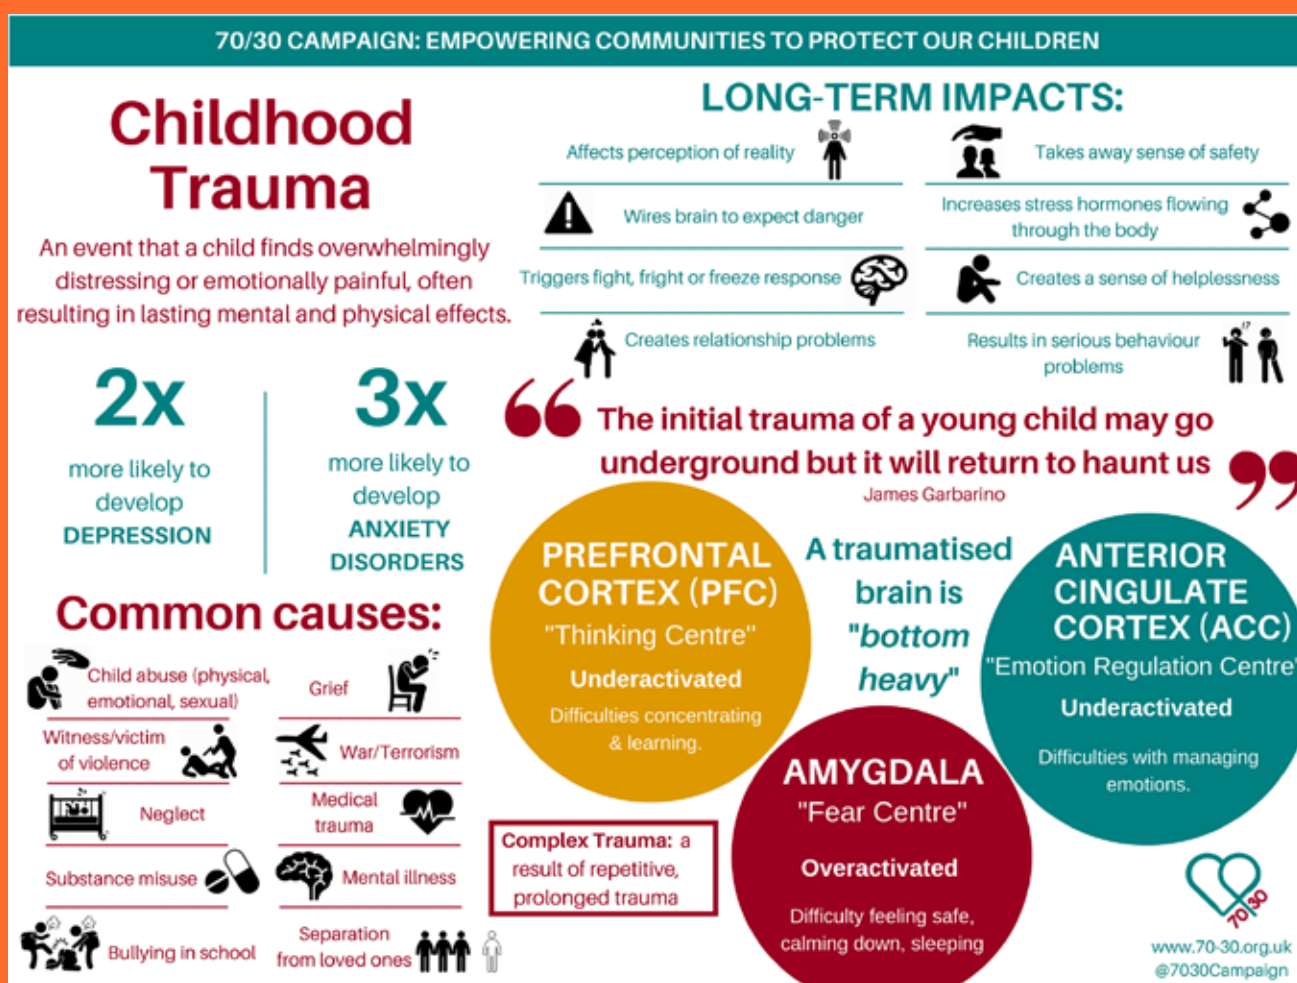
70/30 CAMPAIGN: EMPOWERING COMMUNITIES TO PROTECT OUR CHILDREN

Childhood Trauma

An event that a child finds overwhelmingly distressing or emotionally painful, often resulting in lasting mental and physical effects.

2x
more likely to develop
DEPRESSION

3x
more likely to develop
ANXIETY DISORDERS

Common causes:

Child abuse (physical, emotional, sexual)

Grief

Witness/victim of violence

War/Terrorism

Neglect

Medical trauma

Substance misuse

Mental illness

Bullying in school

Separation from loved ones

LONG-TERM IMPACTS:

Affects perception of reality

Takes away sense of safety

Wires brain to expect danger

Increases stress hormones flowing through the body

Triggers fight, fright or freeze response

Creates a sense of helplessness

Creates relationship problems

Results in serious behaviour problems

The initial trauma of a young child may go underground but it will return to haunt us
James Garbarino

PREFRONTAL CORTEX (PFC)
"Thinking Centre"
Underactivated
Difficulties concentrating & learning.

A traumatised brain is "bottom heavy"

ANTERIOR CINGULATE CORTEX (ACC)
"Emotion Regulation Centre"
Underactivated
Difficulties with managing emotions.

AMYGDALA
"Fear Centre"
Overactivated
Difficulty feeling safe, calming down, sleeping

Complex Trauma: a result of repetitive, prolonged trauma

70/30
www.70-30.org.uk
@7030Campaign